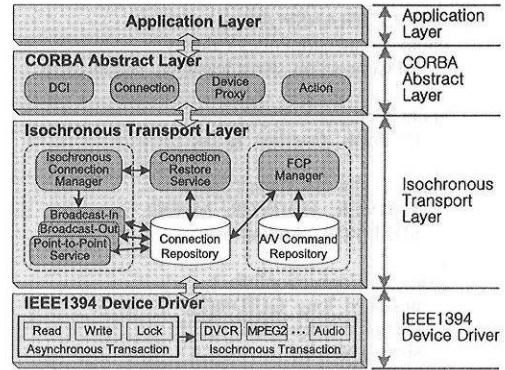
Application Layer

CORBA Abstract Layer

DCI

Connection

Device Proxy

Action

Isochronous Transport Layer

Isochronous Connection Manager

Connection Restore Service

FCP Manager

Broadcast-In

Broadcast-Out

Point-to-Point Service

Connection Repository

A/V Command Repository

IEEE1394 Device Driver

Read

Write

Lock

Asynchronous Transaction

DVCR

MPEG2

...

Audio

Isochronous Transaction

Application Layer

CORBA Abstract Layer

Isochronous Transport Layer

IEEE1394 Device Driver